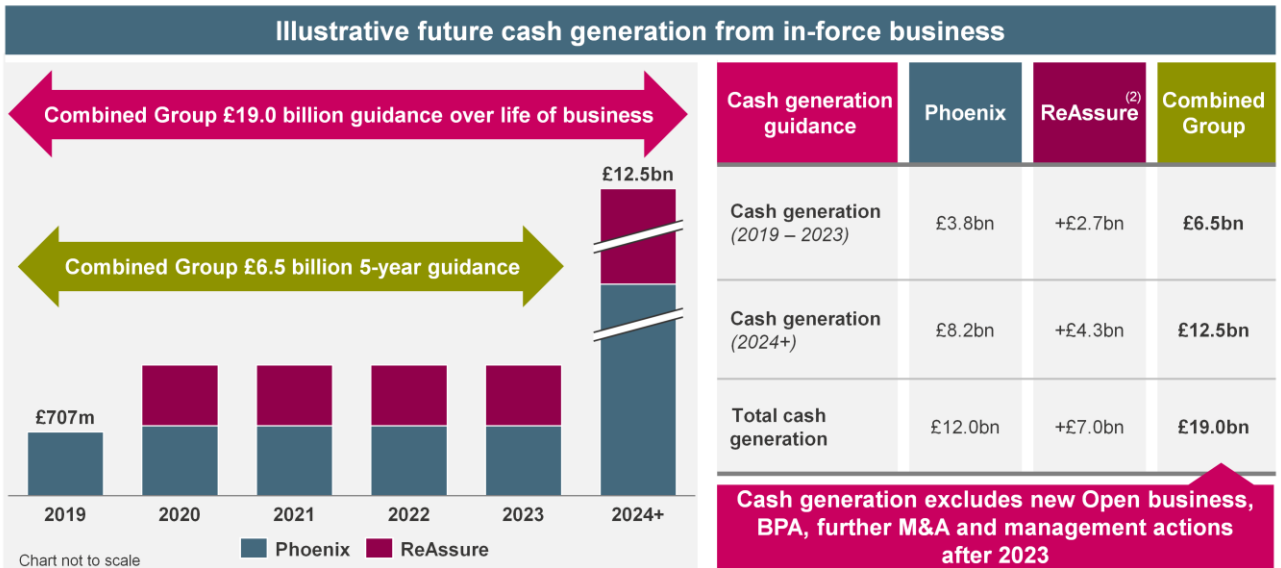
Illustrative future cash generation from in-force business

Combined Group £19.0 billion guidance over life of business

£12.5bn

Combined Group £6.5 billion 5-year guidance

£707m

2019 2020 2021 2022 2023 2024+

Chart not to scale

Phoenix ReAssure

| Cash generation guidance | Phoenix | ReAssure$^{(2)}$ | Combined Group |
|---|---|---|---|
| Cash generation (2019 – 2023) | £3.8bn | +£2.7bn | £6.5bn |
| Cash generation (2024+) | £8.2bn | +£4.3bn | £12.5bn |
| Total cash generation | £12.0bn | +£7.0bn | £19.0bn |

Cash generation excludes new Open business, BPA, further M&A and management actions after 2023